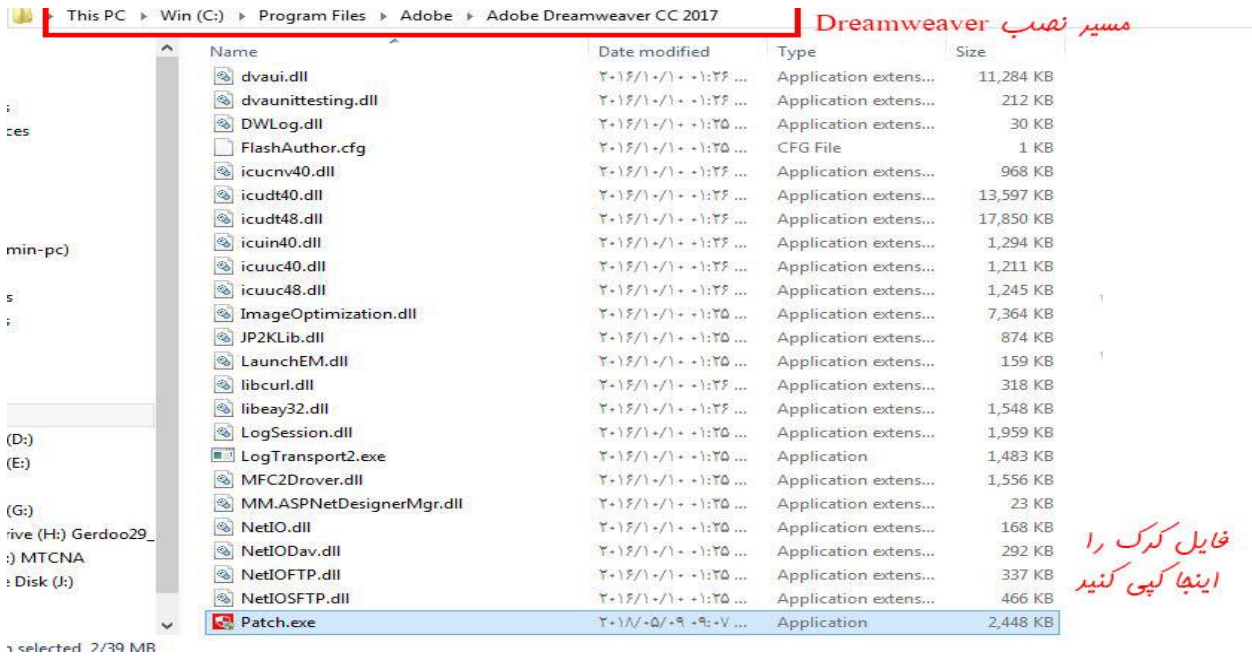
This PC ▸ Win (C:) ▸ Program Files ▸ Adobe ▸ Adobe Dreamweaver CC 2017

مسیر نصب Dreamweaver

| Name | Date modified | Type | Size |
|---|---|---|---|
| dvaui.dll | ۲۰۱۶/۱۰/۱۰ ۰۱:۲۶ ... | Application extens... | 11,284 KB |
| dvaunittesting.dll | ۲۰۱۶/۱۰/۱۰ ۰۱:۲۶ ... | Application extens... | 212 KB |
| DWLog.dll | ۲۰۱۶/۱۰/۱۰ ۰۱:۲۵ ... | Application extens... | 30 KB |
| FlashAuthor.cfg | ۲۰۱۶/۱۰/۱۰ ۰۱:۲۶ ... | CFG File | 1 KB |
| icucnv40.dll | ۲۰۱۶/۱۰/۱۰ ۰۱:۲۶ ... | Application extens... | 968 KB |
| icudt40.dll | ۲۰۱۶/۱۰/۱۰ ۰۱:۲۶ ... | Application extens... | 13,597 KB |
| icudt48.dll | ۲۰۱۶/۱۰/۱۰ ۰۱:۲۶ ... | Application extens... | 17,850 KB |
| icuin40.dll | ۲۰۱۶/۱۰/۱۰ ۰۱:۲۶ ... | Application extens... | 1,294 KB |
| icuuc40.dll | ۲۰۱۶/۱۰/۱۰ ۰۱:۲۶ ... | Application extens... | 1,211 KB |
| icuuc48.dll | ۲۰۱۶/۱۰/۱۰ ۰۱:۲۶ ... | Application extens... | 1,245 KB |
| ImageOptimization.dll | ۲۰۱۶/۱۰/۱۰ ۰۱:۲۵ ... | Application extens... | 7,364 KB |
| JP2KLib.dll | ۲۰۱۶/۱۰/۱۰ ۰۱:۲۵ ... | Application extens... | 874 KB |
| LaunchEM.dll | ۲۰۱۶/۱۰/۱۰ ۰۱:۲۵ ... | Application extens... | 159 KB |
| libcurl.dll | ۲۰۱۶/۱۰/۱۰ ۰۱:۲۶ ... | Application extens... | 318 KB |
| libeay32.dll | ۲۰۱۶/۱۰/۱۰ ۰۱:۲۶ ... | Application extens... | 1,548 KB |
| LogSession.dll | ۲۰۱۶/۱۰/۱۰ ۰۱:۲۵ ... | Application extens... | 1,959 KB |
| LogTransport2.exe | ۲۰۱۶/۱۰/۱۰ ۰۱:۲۵ ... | Application | 1,483 KB |
| MFC2Drover.dll | ۲۰۱۶/۱۰/۱۰ ۰۱:۲۵ ... | Application extens... | 1,556 KB |
| MM.ASPNetDesignerMgr.dll | ۲۰۱۶/۱۰/۱۰ ۰۱:۲۵ ... | Application extens... | 23 KB |
| NetIO.dll | ۲۰۱۶/۱۰/۱۰ ۰۱:۲۵ ... | Application extens... | 168 KB |
| NetIODav.dll | ۲۰۱۶/۱۰/۱۰ ۰۱:۲۵ ... | Application extens... | 292 KB |
| NetIOFTP.dll | ۲۰۱۶/۱۰/۱۰ ۰۱:۲۵ ... | Application extens... | 337 KB |
| NetIOSFTP.dll | ۲۰۱۶/۱۰/۱۰ ۰۱:۲۵ ... | Application extens... | 466 KB |
| Patch.exe | ۲۰۱۸/۰۵/۰۹ ۰۹:۰۷ ... | Application | 2,448 KB |

فایل کرک را اینجا کپی کنید

ces
min-pc)
s
(D:)
(E:)
(G:)
rive (H:) Gerdoo29_
:) MTCNA
e Disk (J:)

selected 2/39 MB